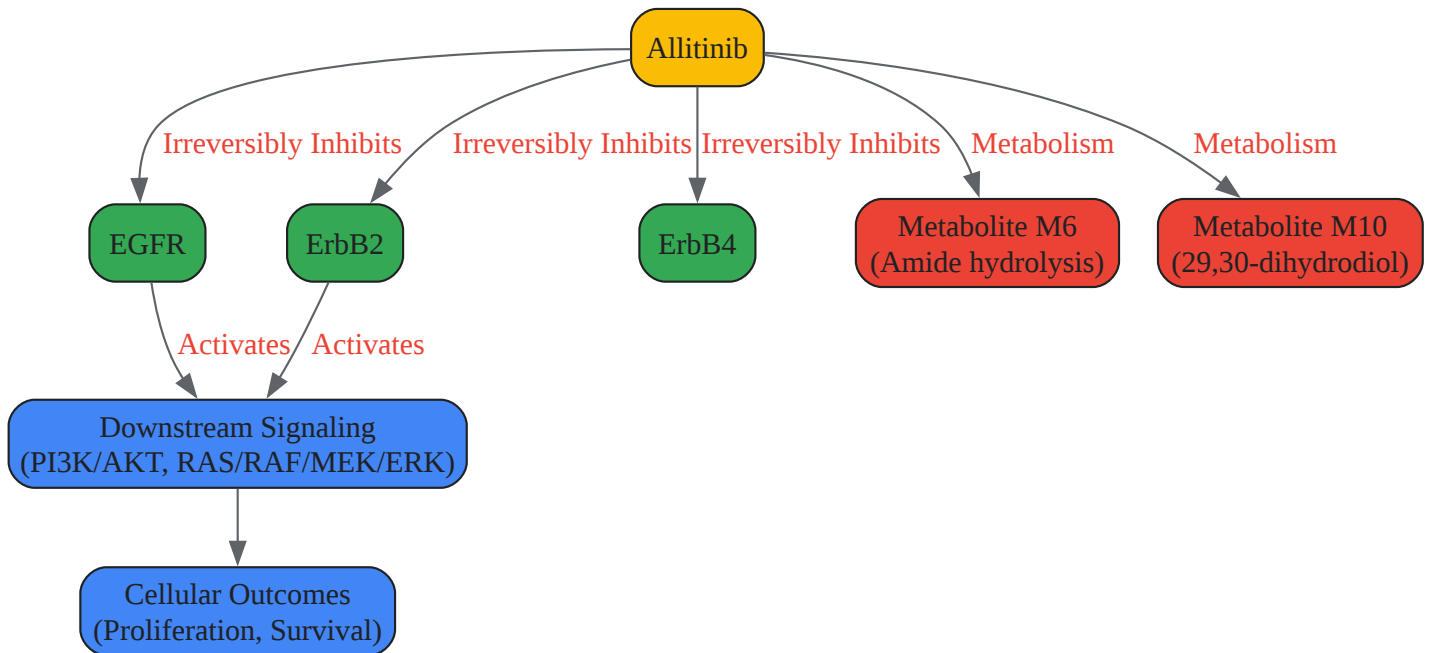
Allitinib

Irreversibly Inhibits

Irreversibly Inhibits

Irreversibly Inhibits

Metabolism

Metabolism

EGFR

ErbB2

ErbB4

Metabolite M6
(Amide hydrolysis)

Metabolite M10
(29,30-dihydrodiol)

Activates

Activates

Downstream Signaling
(PI3K/AKT, RAS/RAF/MEK/ERK)

Cellular Outcomes
(Proliferation, Survival)